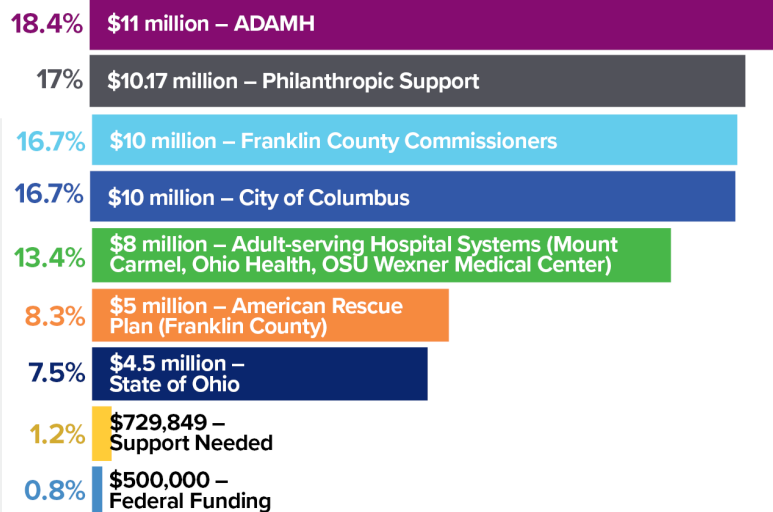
18.4% $11 million – ADAMH

17% $10.17 million – Philanthropic Support

16.7% $10 million – Franklin County Commissioners

16.7% $10 million – City of Columbus

13.4% $8 million – Adult-serving Hospital Systems (Mount Carmel, Ohio Health, OSU Wexner Medical Center)

8.3% $5 million – American Rescue Plan (Franklin County)

7.5% $4.5 million – State of Ohio

1.2% $729,849 – Support Needed

0.8% $500,000 – Federal Funding